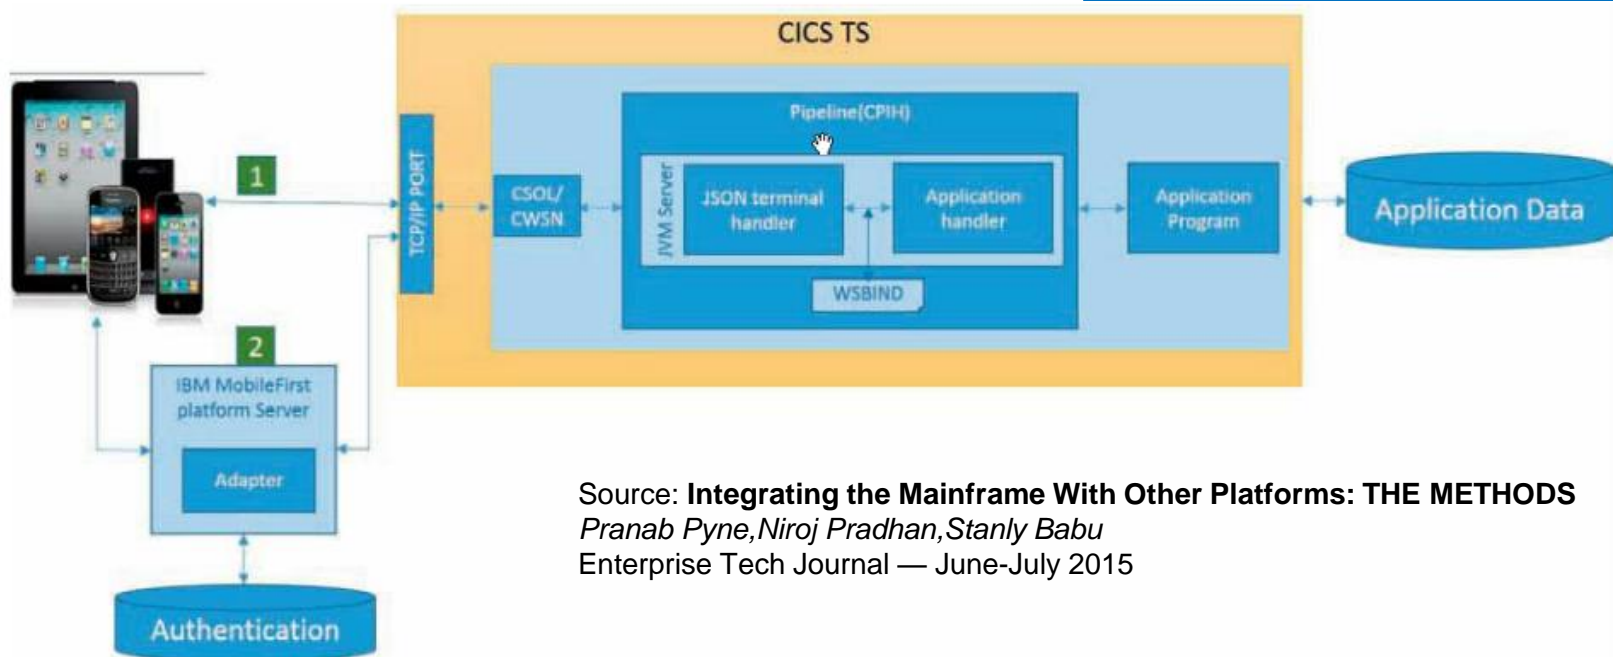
CICS TS

1

TCP/IP PORT

CSOL/ CWSN

Pipeline(CPIH)

JVM Server

JSON terminal handler

Application handler

WSBIND

Application Program

Application Data

2

IBM MobileFirst platform Server

Adapter

Authentication

Source: **Integrating the Mainframe With Other Platforms: THE METHODS**
*Pranab Pyne,Niroj Pradhan,Stanly Babu*
Enterprise Tech Journal — June-July 2015